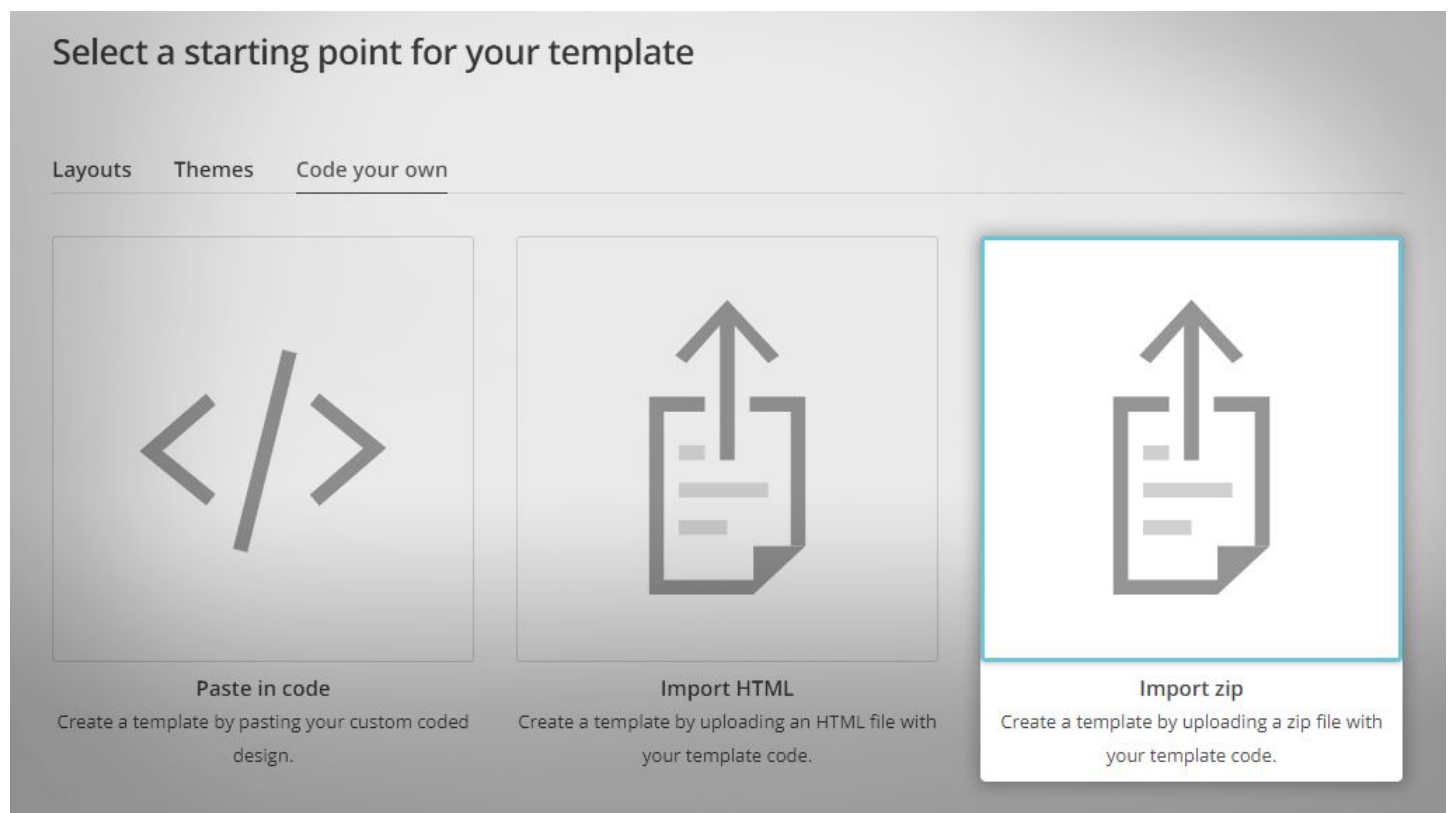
Select a starting point for your template

Layouts Themes Code your own

</>

Paste in code
Create a template by pasting your custom coded design.

Import HTML
Create a template by uploading an HTML file with your template code.

Import zip
Create a template by uploading a zip file with your template code.